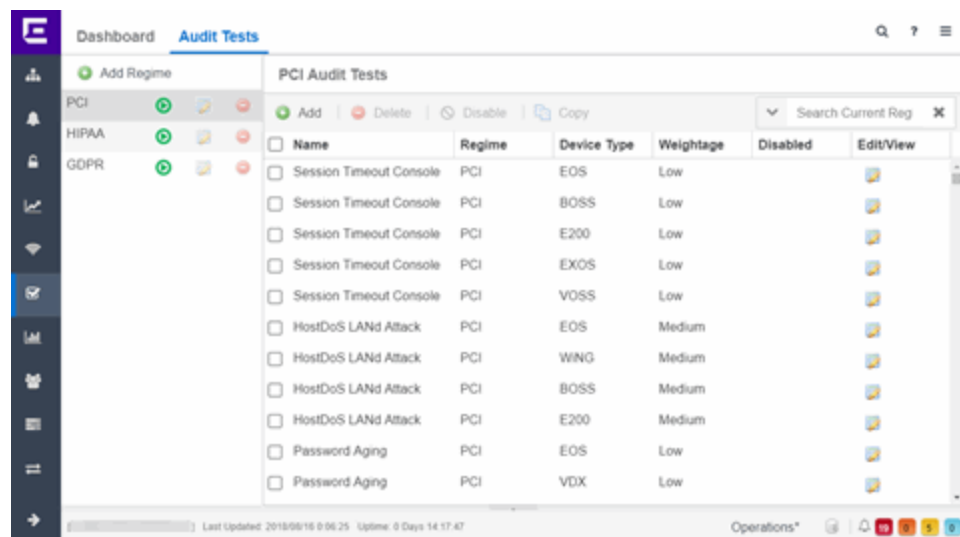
Dashboard Audit Tests

Add Regime

PCI

HIPAA

GDPR

PCI Audit Tests

Add | Delete | Disable | Copy

Search Current Reg

| Name | Regime | Device Type | Weightage | Disabled | Edit/View |
|---|---|---|---|---|---|
| Session Timeout Console | PCI | EOS | Low | | |
| Session Timeout Console | PCI | BOSS | Low | | |
| Session Timeout Console | PCI | E200 | Low | | |
| Session Timeout Console | PCI | EXOS | Low | | |
| Session Timeout Console | PCI | VOSS | Low | | |
| HostDoS LANd Attack | PCI | EOS | Medium | | |
| HostDoS LANd Attack | PCI | WiNG | Medium | | |
| HostDoS LANd Attack | PCI | BOSS | Medium | | |
| HostDoS LANd Attack | PCI | E200 | Medium | | |
| Password Aging | PCI | EOS | Low | | |
| Password Aging | PCI | VDX | Low | | |

Last Updated: 2018/08/16 0:06:25 Uptime: 0 Days 14:17:47

Operations*

19 0 5 0